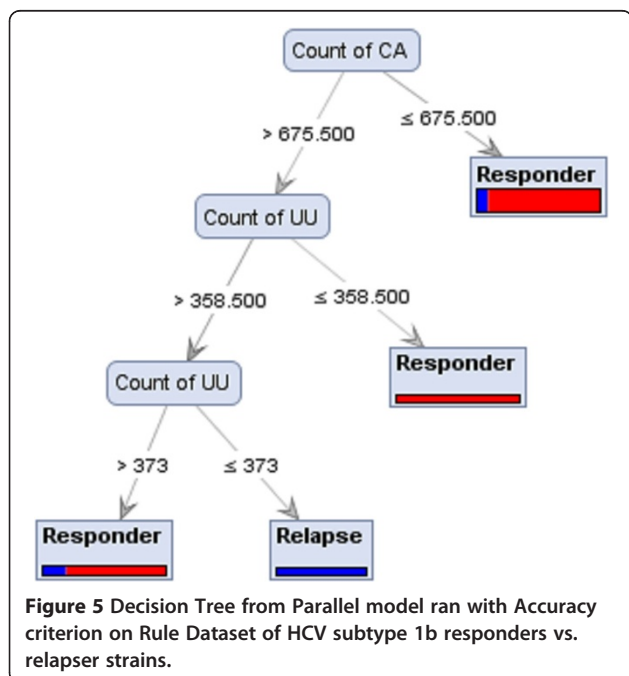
Count of CA

> 675.500

≤ 675.500

Responder

Count of UU

> 358.500

≤ 358.500

Responder

Count of UU

> 373

≤ 373

Responder

Relapse

**Figure 5** Decision Tree from Parallel model ran with Accuracy criterion on Rule Dataset of HCV subtype 1b responders vs. relapser strains.